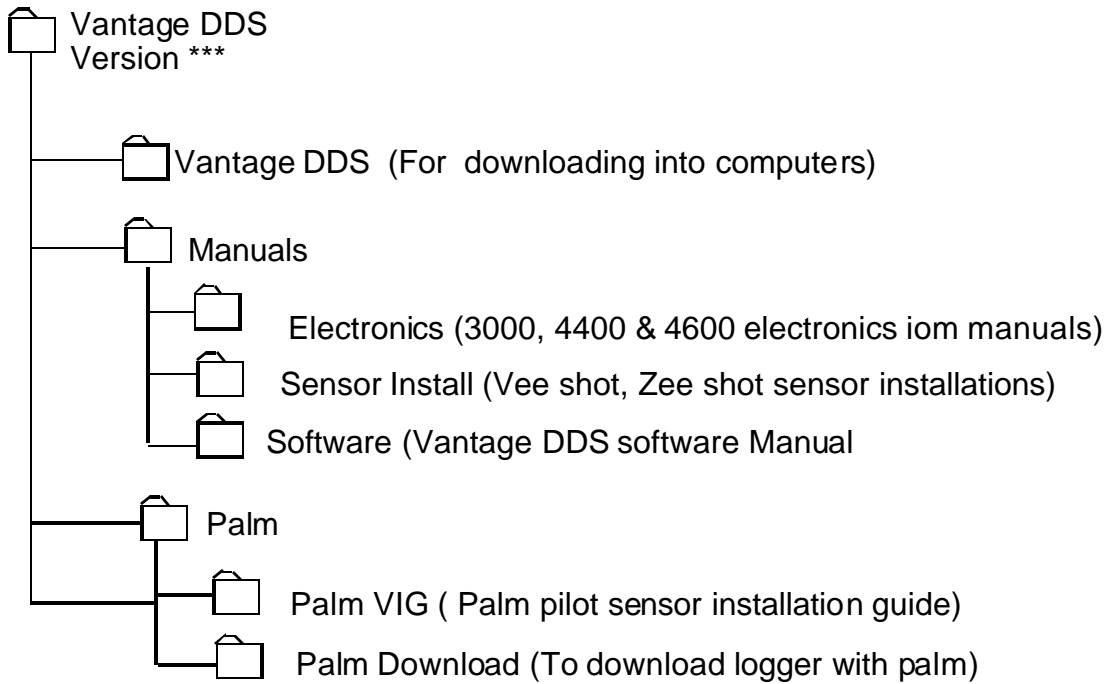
Vantage DDS
Version ***

Vantage DDS (For downloading into computers)

Manuals

Electronics (3000, 4400 & 4600 electronics iom manuals)

Sensor Install (Vee shot, Zee shot sensor installations)

Software (Vantage DDS software Manual

Palm

Palm VIG ( Palm pilot sensor installation guide)

Palm Download (To download logger with palm)